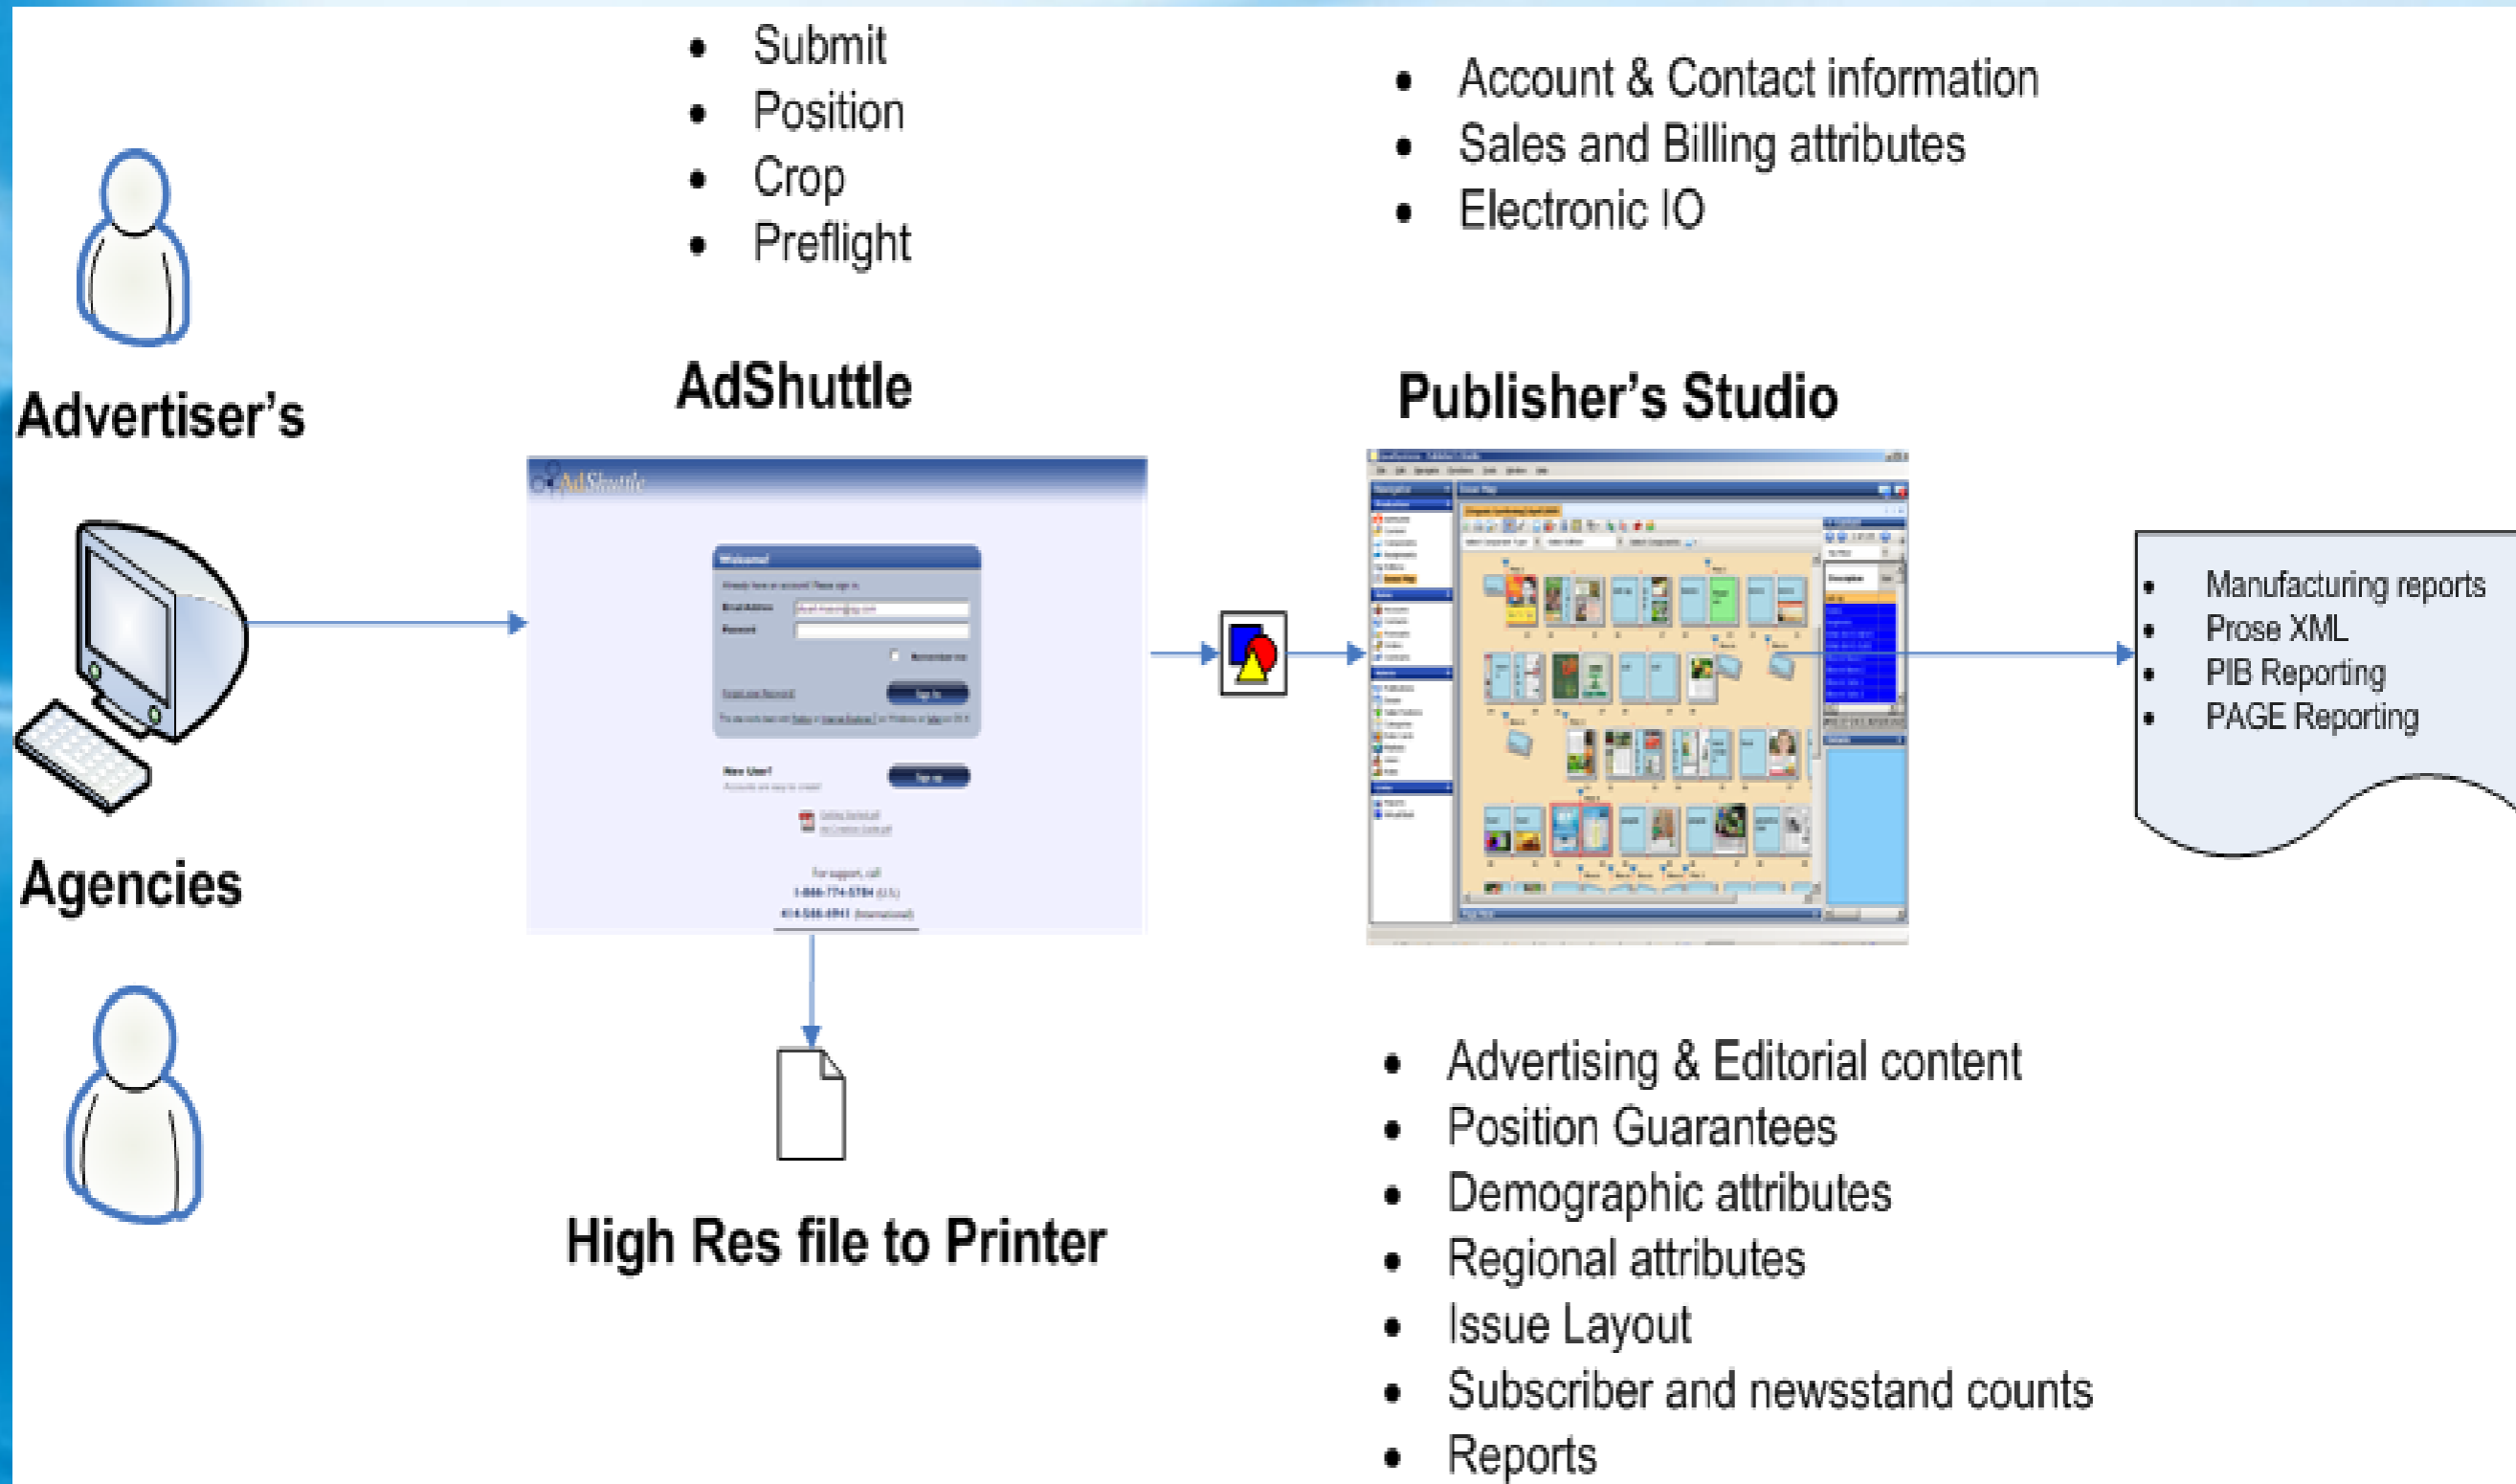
- Submit
- Position
- Crop
- Preflight

- Account & Contact information
- Sales and Billing attributes
- Electronic IO

Advertiser's

AdShuttle

Publisher's Studio

AdShuttle

Welcome!

Sign In

New User?

Sign Up

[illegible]

Agencies

- Manufacturing reports
- Prose XML
- PIB Reporting
- PAGE Reporting

High Res file to Printer

- Advertising & Editorial content
- Position Guarantees
- Demographic attributes
- Regional attributes
- Issue Layout
- Subscriber and newsstand counts
- Reports